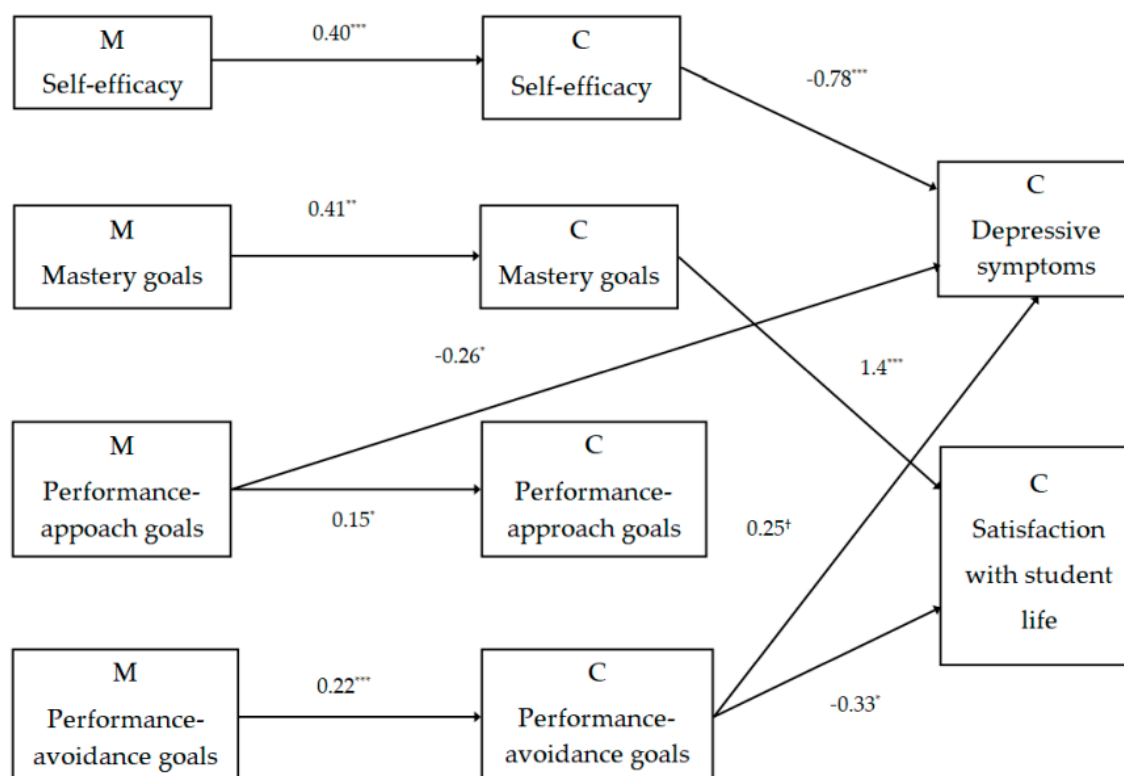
M
Self-efficacy

0.40***

C
Self-efficacy

-0.78***

C
Depressive symptoms

M
Mastery goals

0.41**

C
Mastery goals

-0.26*

1.4***

M
Performance-approach goals

0.15*

C
Performance-approach goals

0.25†

C
Satisfaction with student life

M
Performance-avoidance goals

0.22***

C
Performance-avoidance goals

-0.33*